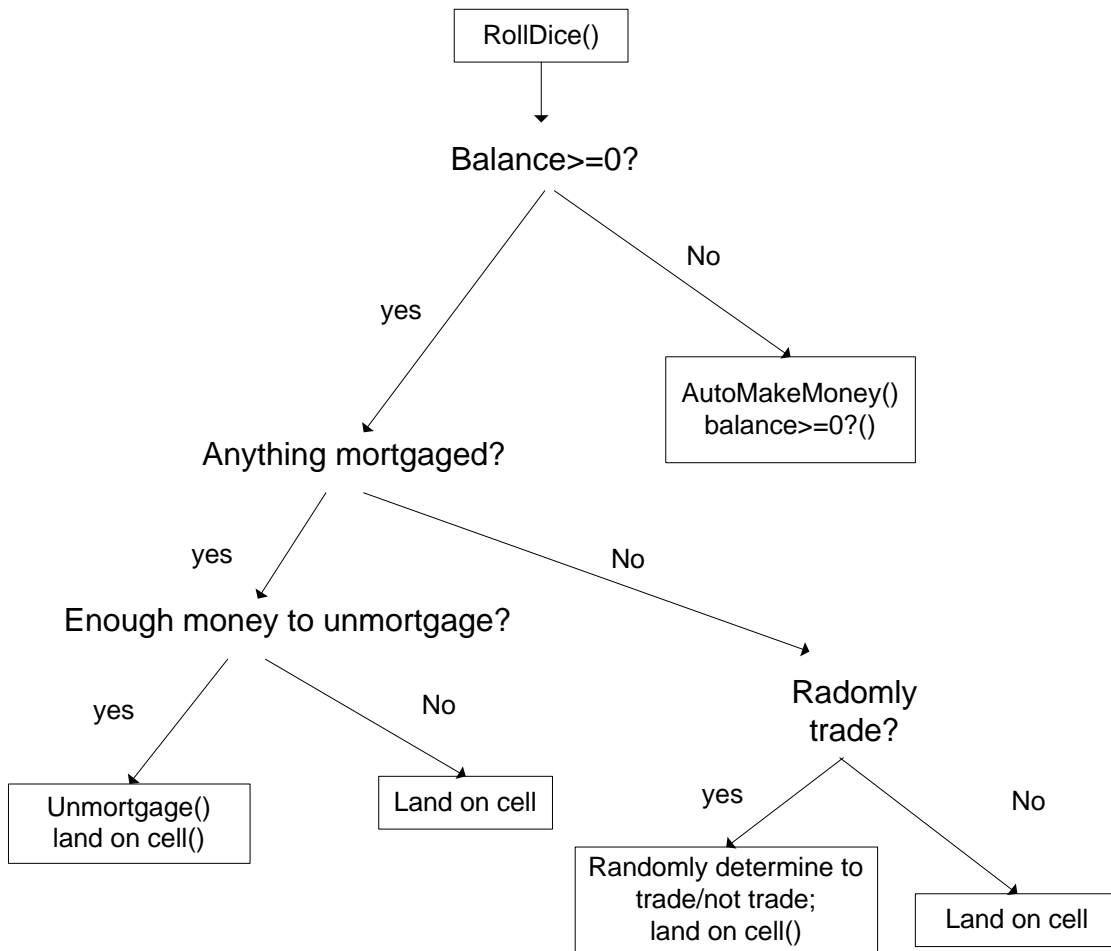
RollDice()

Balance>=0?

yes

No

AutoMakeMoney()
balance>=0?()

Anything mortgaged?

yes

No

Enough money to unmortgage?

yes

No

Radomly trade?

Unmortgage()
land on cell()

Land on cell

yes

No

Randomly determine to trade/not trade;
land on cell()

Land on cell